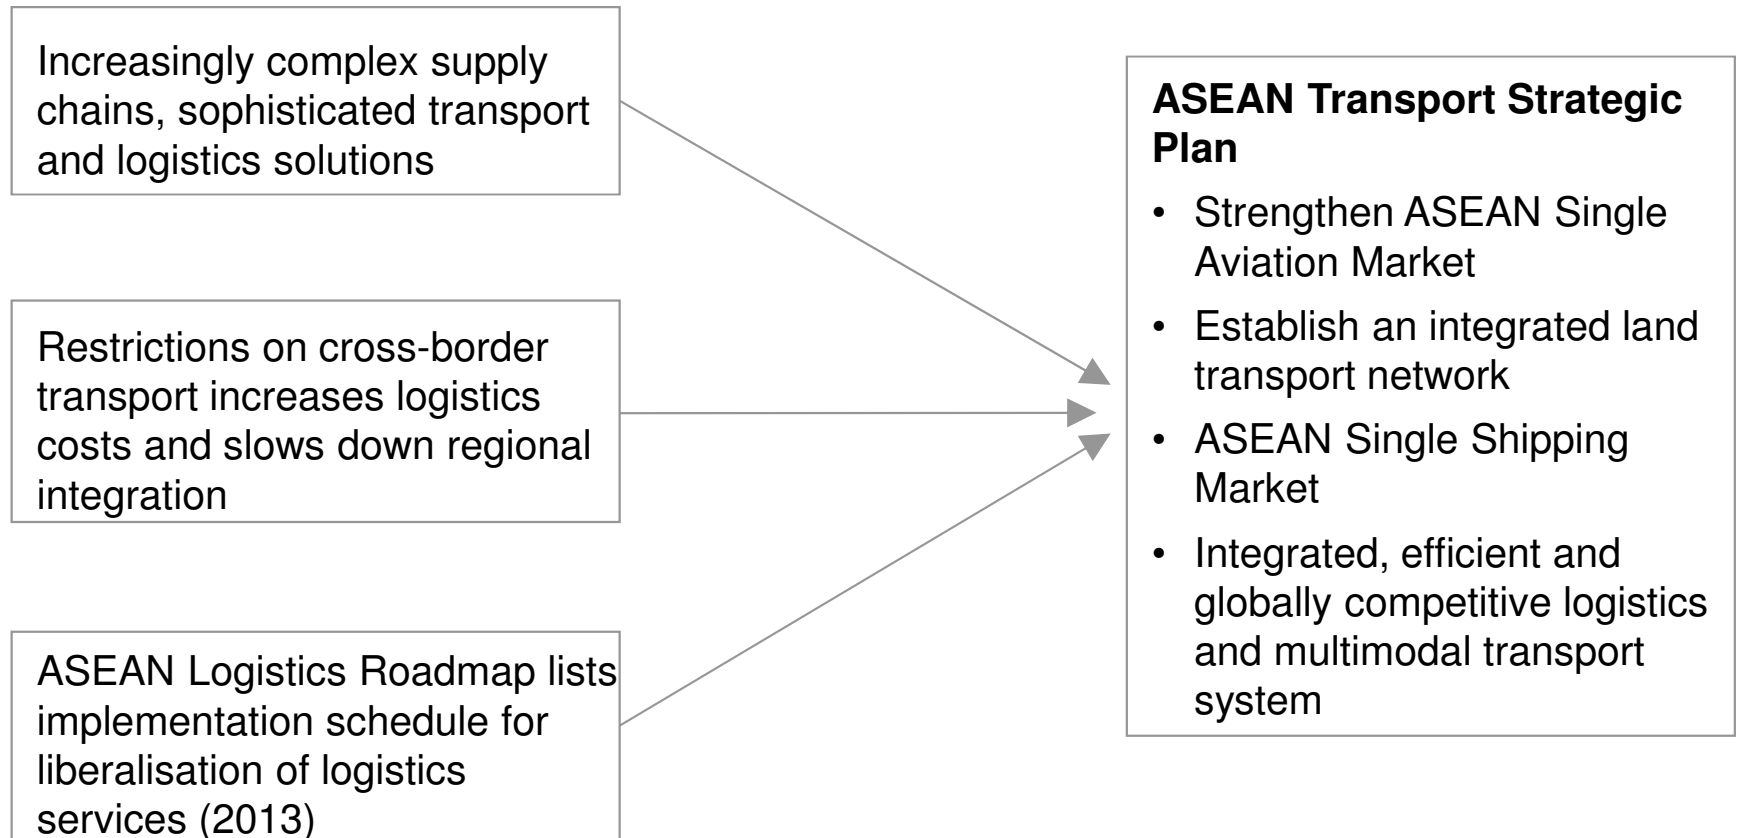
Increasingly complex supply chains, sophisticated transport and logistics solutions

Restrictions on cross-border transport increases logistics costs and slows down regional integration

ASEAN Logistics Roadmap lists implementation schedule for liberalisation of logistics services (2013)

**ASEAN Transport Strategic Plan**

- Strengthen ASEAN Single Aviation Market
- Establish an integrated land transport network
- ASEAN Single Shipping Market
- Integrated, efficient and globally competitive logistics and multimodal transport system